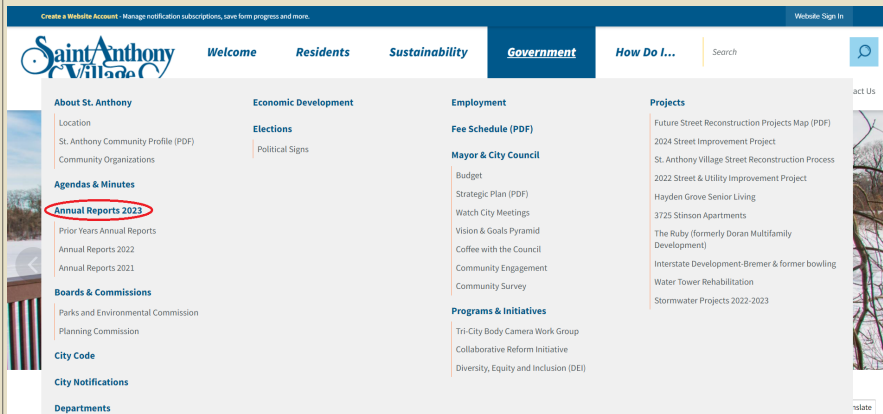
Create a Website Account - Manage notification subscriptions, save form progress and more.

Website Sign In

Saint Anthony Village

Welcome Residents Sustainability Government How Do I...

Search

act Us

About St. Anthony
Location
St. Anthony Community Profile (PDF)
Community Organizations

Agendas & Minutes

Annual Reports 2023
Prior Years Annual Reports
Annual Reports 2022
Annual Reports 2021

Boards & Commissions
Parks and Environmental Commission
Planning Commission

City Code

City Notifications

Departments

Economic Development

Elections
Political Signs

Employment

Fee Schedule (PDF)

Mayor & City Council
Budget
Strategic Plan (PDF)
Watch City Meetings
Vision & Goals Pyramid
Coffee with the Council
Community Engagement
Community Survey

Programs & Initiatives
Tri-City Body Camera Work Group
Collaborative Reform Initiative
Diversity, Equity and Inclusion (DEI)

Projects
Future Street Reconstruction Projects Map (PDF)
2024 Street Improvement Project
St. Anthony Village Street Reconstruction Process
2022 Street & Utility Improvement Project
Hayden Grove Senior Living
3725 Stinson Apartments
The Ruby (formerly Doran Multifamily Development)
Interstate Development-Bremer & former bowling
Water Tower Rehabilitation
Stormwater Projects 2022-2023

nslate